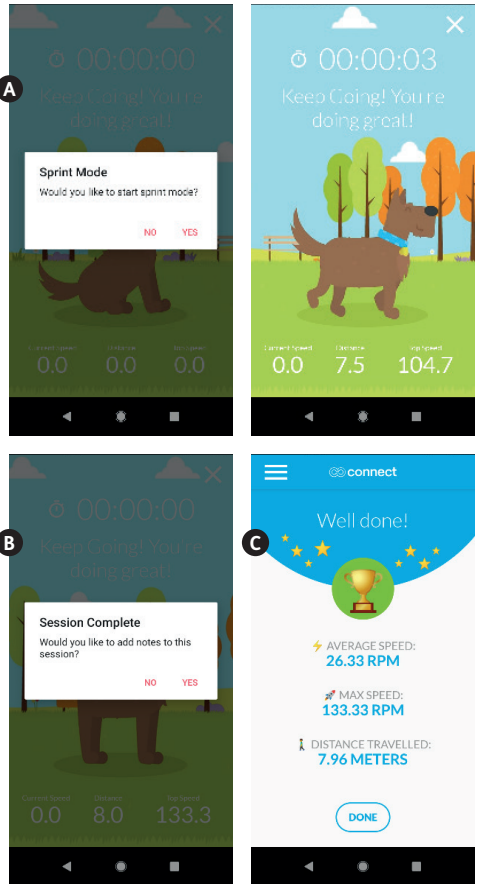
A

00:00:00

Keep Going! You're doing great!

Sprint Mode

Would you like to start sprint mode?

NO YES

Current Speed 0.0
Distance 0.0
Top Speed 0.0

00:00:03

Keep Going! You're doing great!

Current Speed 0.0
Distance 7.5
Top Speed 104.7

B

00:00:00

Keep Going! You're doing great!

Session Complete

Would you like to add notes to this session?

NO YES

Current Speed 0.0
Distance 8.0
Top Speed 133.3

C

connect

Well done!

AVERAGE SPEED:
26.33 RPM

MAX SPEED:
133.33 RPM

DISTANCE TRAVELLED:
7.96 METERS

DONE